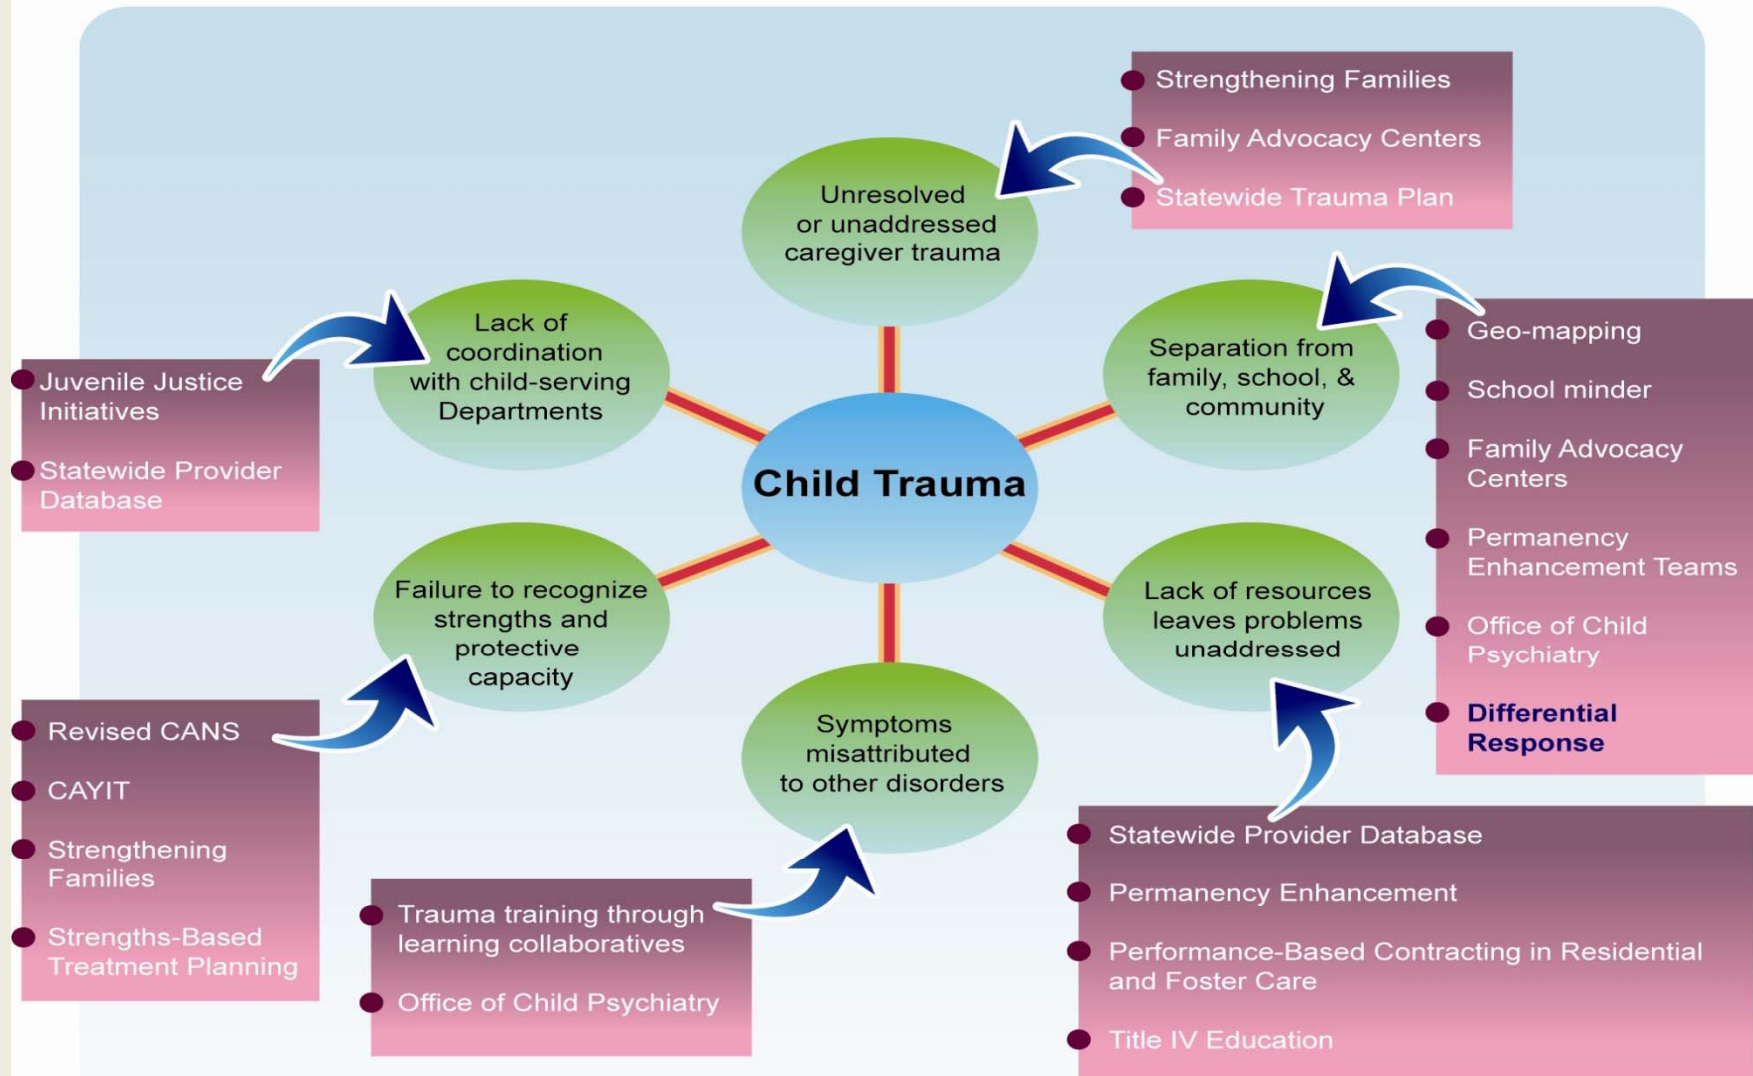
Strengthening Families
Family Advocacy Centers
Statewide Trauma Plan

Unresolved or unaddressed caregiver trauma

Lack of coordination with child-serving Departments

Separation from family, school, & community

Geo-mapping
School minder
Family Advocacy Centers
Permanency Enhancement Teams
Office of Child Psychiatry
Differential Response

Juvenile Justice Initiatives
Statewide Provider Database

Child Trauma

Failure to recognize strengths and protective capacity

Lack of resources leaves problems unaddressed

Symptoms misattributed to other disorders

Revised CANS
CAYIT
Strengthening Families
Strengths-Based Treatment Planning

Trauma training through learning collaboratives
Office of Child Psychiatry

Statewide Provider Database
Permanency Enhancement
Performance-Based Contracting in Residential and Foster Care
Title IV Education